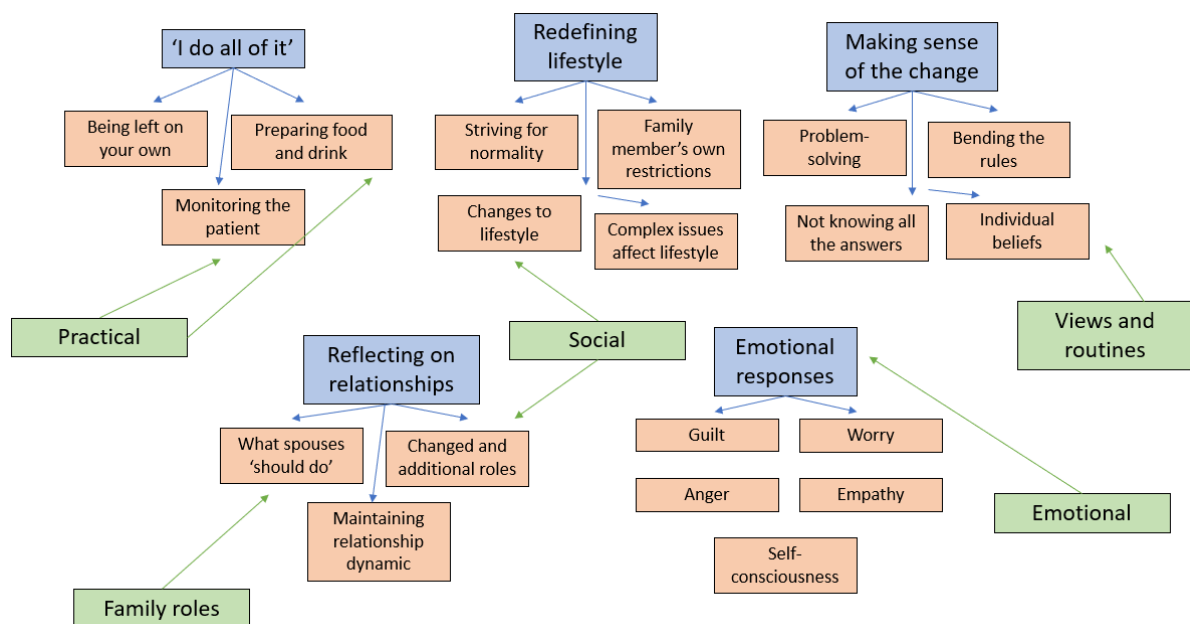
‘I do all of it’

Being left on your own

Preparing food and drink

Monitoring the patient

Redefining lifestyle

Striving for normality

Family member’s own restrictions

Changes to lifestyle

Complex issues affect lifestyle

Making sense of the change

Problem-solving

Bending the rules

Not knowing all the answers

Individual beliefs

Practical

Social

Views and routines

Reflecting on relationships

What spouses ‘should do’

Changed and additional roles

Maintaining relationship dynamic

Emotional responses

Guilt

Worry

Anger

Empathy

Self-consciousness

Emotional

Family roles